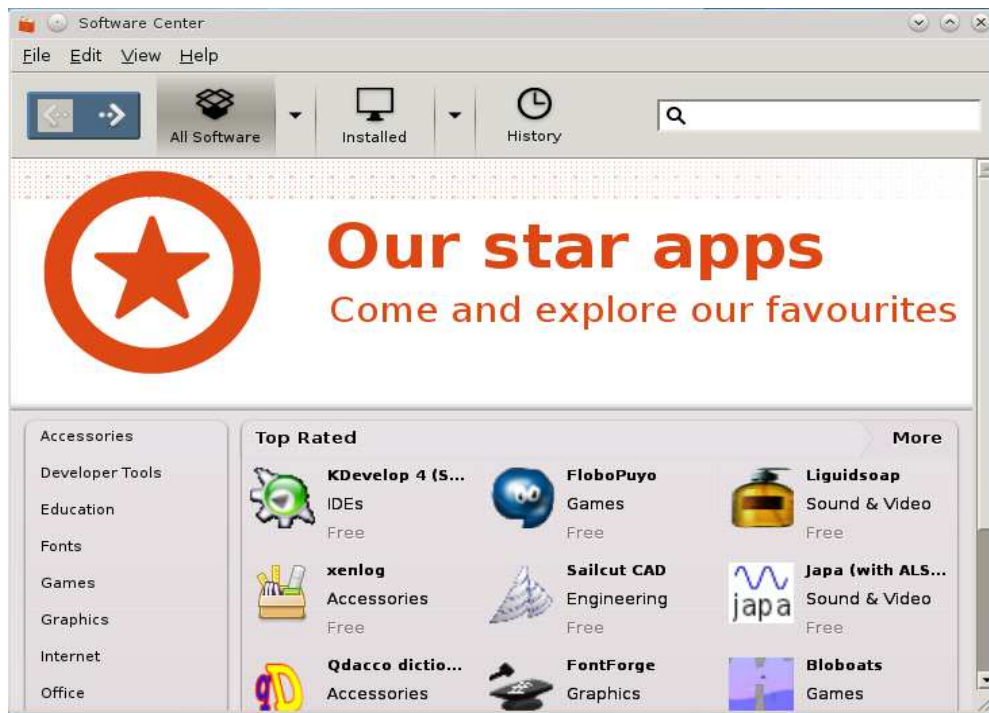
Software Center

File Edit View Help

All Software

Installed

History

Our star apps

Come and explore our favourites

Accessories
Developer Tools
Education
Fonts
Games
Graphics
Internet
Office

Top Rated

More

KDevelop 4 (S...
IDEs
Free

FloboPuyo
Games
Free

Liguidsoap
Sound & Video
Free

xenlog
Accessories
Free

Sailcut CAD
Engineering
Free

japa

Japa (with ALS...
Sound & Video
Free

Qdacco dictio...
Accessories

FontForge
Graphics

Bloboats
Games